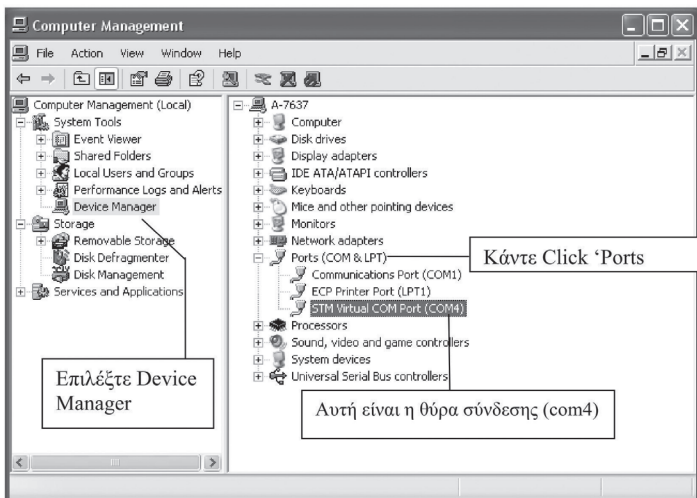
Computer Management

File Action View Window Help

Computer Management (Local)
System Tools
Event Viewer
Shared Folders
Local Users and Groups
Performance Logs and Alerts
Device Manager
Storage
Removable Storage
Disk Defragmenter
Disk Management
Services and Applications

A-7637
Computer
Disk drives
Display adapters
IDE ATA/ATAPI controllers
Keyboards
Mice and other pointing devices
Monitors
Network adapters
Ports (COM & LPT)
Communications Port (COM1)
ECP Printer Port (LPT1)
STM Virtual COM Port (COM4)
Processors
Sound, video and game controllers
System devices
Universal Serial Bus controllers

Κάντε Click 'Ports

Επιλέξτε Device Manager

Αυτή είναι η θύρα σύνδεσης (com4)